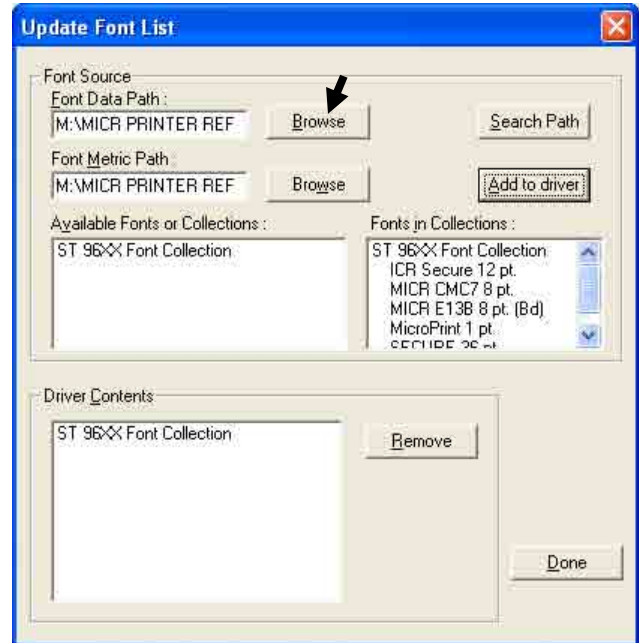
Update Font List

Font Source

Font Data Path :

M:\MICR PRINTER REF

Browse

Search Path

Font Metric Path :

M:\MICR PRINTER REF

Browse

Add to driver

Available Fonts or Collections :

ST 96XX Font Collection

Fonts in Collections :

ST 96XX Font Collection
ICR Secure 12 pt.
MICR CMC7 8 pt.
MICR E13B 8 pt. (Bd)
MicroPrint 1 pt.
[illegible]

Driver Contents

ST 96XX Font Collection

Remove

Done